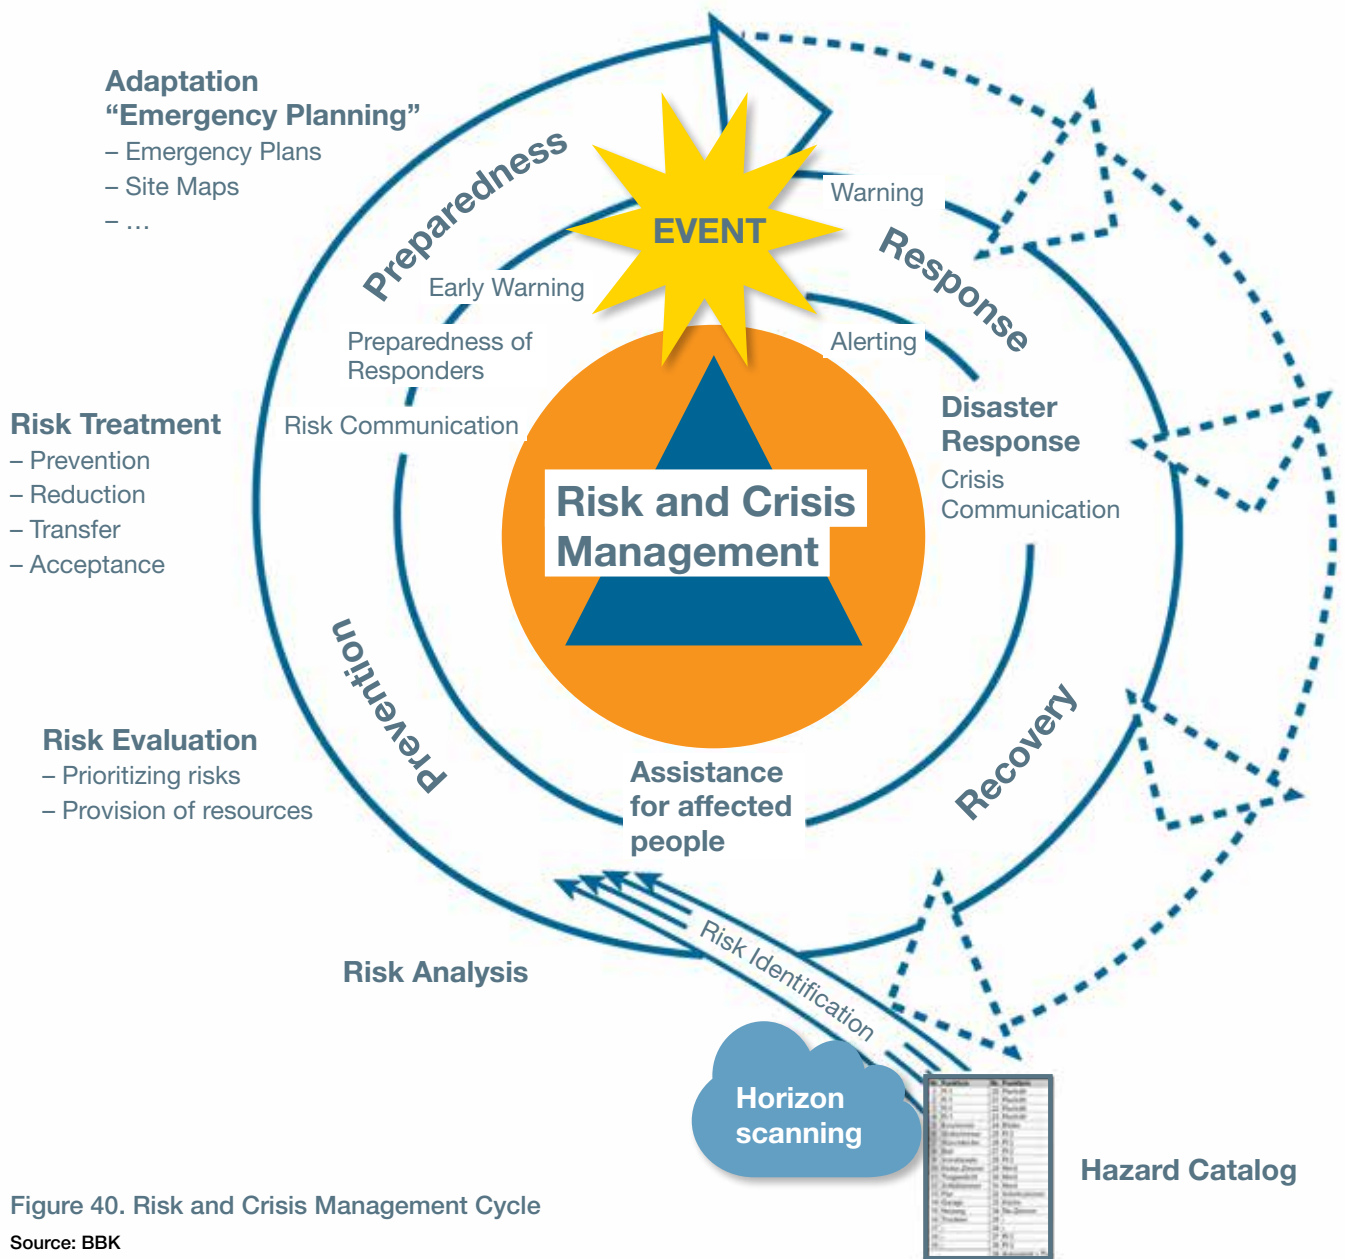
Adaptation
“Emergency Planning”
– Emergency Plans
– Site Maps
– …

Preparedness

EVENT

Warning

Response

Early Warning

Preparedness of Responders

Alerting

Risk Treatment
– Prevention
– Reduction
– Transfer
– Acceptance

Risk Communication

Risk and Crisis Management

Disaster Response
Crisis Communication

Prevention

Recovery

Risk Evaluation
– Prioritizing risks
– Provision of resources

Assistance for affected people

Risk Identification

Risk Analysis

Horizon scanning

Hazard Catalog

Figure 40. Risk and Crisis Management Cycle
Source: BBK